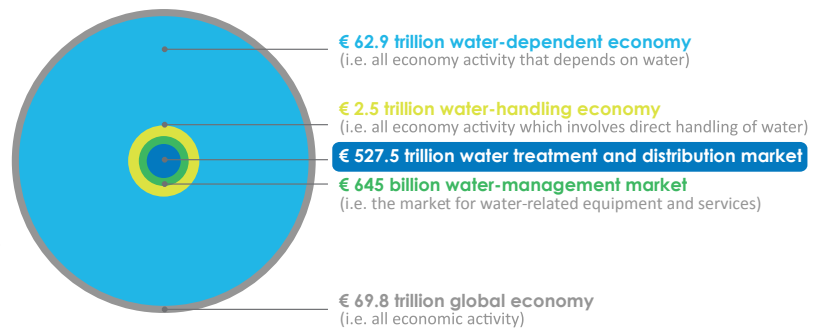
€ 62.9 trillion water-dependent economy
(i.e. all economy activity that depends on water)

€ 2.5 trillion water-handling economy
(i.e. all economy activity which involves direct handling of water)

€ 527.5 trillion water treatment and distribution market

€ 645 billion water-management market
(i.e. the market for water-related equipment and services)

€ 69.8 trillion global economy
(i.e. all economic activity)